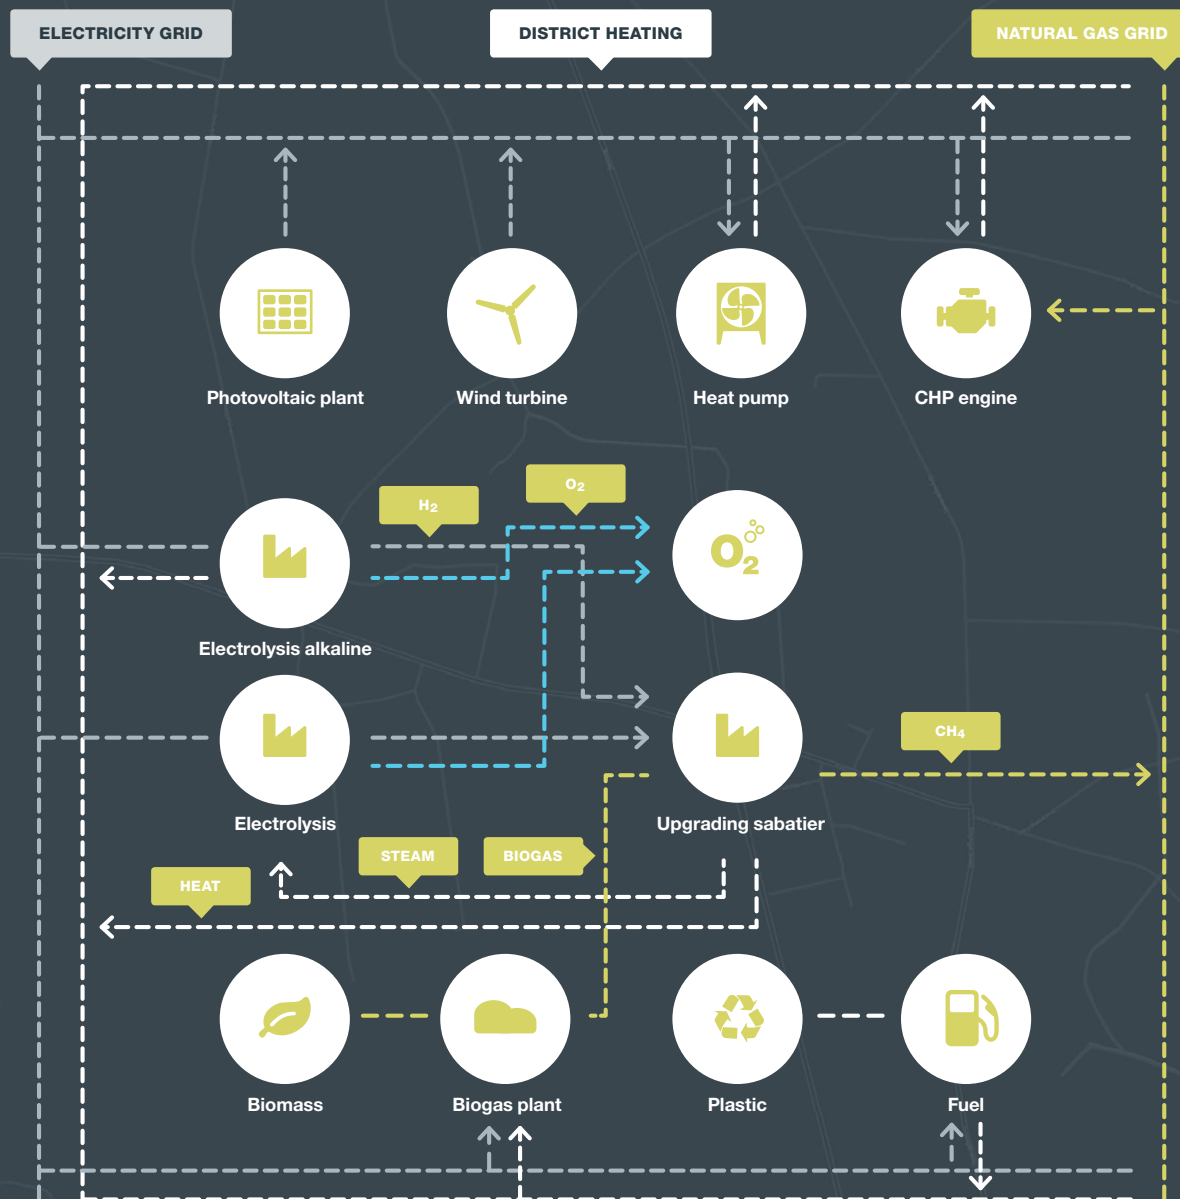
ELECTRICITY GRID

DISTRICT HEATING

NATURAL GAS GRID

Photovoltaic plant

Wind turbine

Heat pump

CHP engine

$H_2$

$O_2$

$O_2$

Electrolysis alkaline

Electrolysis

Upgrading sabatier

$CH_4$

STEAM

BIOGAS

HEAT

Biomass

Biogas plant

Plastic

Fuel